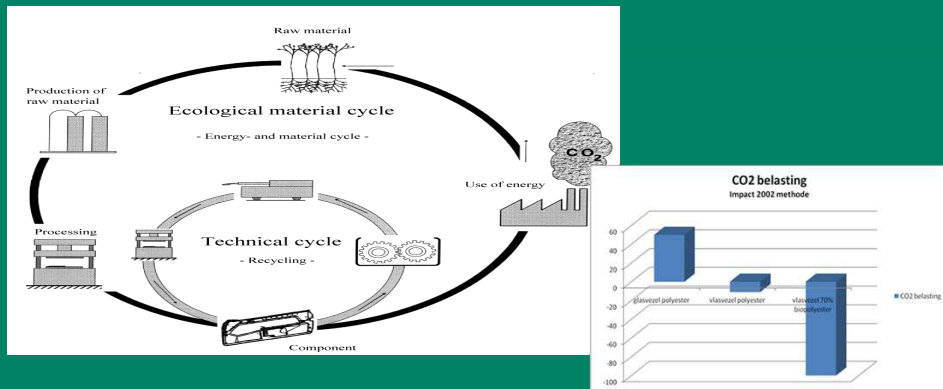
Raw material

Production of raw material

Ecological material cycle

- Energy- and material cycle -

$CO_2$

Use of energy

Technical cycle

- Recycling -

Processing

Component

CO2 belasting

Impact 2002 methode

60
40
20
0
-20
-40
-60
-80
-100

glasvezel polyester

vlasvezel polyester

vlasvezel 70% biopolyester

CO2 belasting